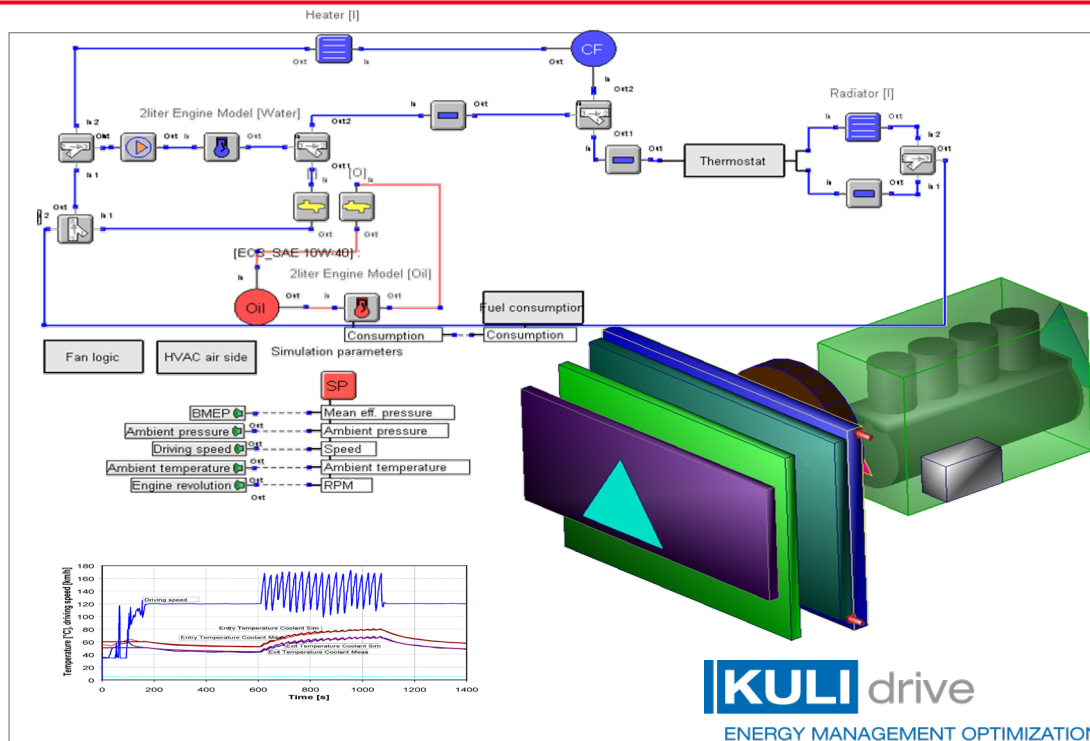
Heater [l]

CF

Ost Is Ost Ost2

2liter Engine Model [Water]

Radiator [l]

Is 2 Ost Ost Ost Ost2 Is Ost

Ost1 Ost Thermostat

Is 1 Ost1 [l] [O] Is

Is 2 Ost Is 1 Ost

Is 2 Is 1

[ECS_SAE 10W-40]

2liter Engine Model [Oil]

Is Oil Ost Is Ost

Fuel consumption

Consumption Consumption

Fan logic HVAC air side Simulation parameters

SP

BMEP Mean eff. pressure
Ambient pressure Ambient pressure
Driving speed Speed
Ambient temperature Ambient temperature
Engine revolution RPM

Ost Ost Ost Ost Ost

Temperature [°C], driving speed [km/h]

180 160 140 120 100 80 60 40 20 0

Driving speed
Entry Temperature Coolant Sim
Entry Temperature Coolant Mea
Exit Temperature Coolant Sim
Exit Temperature Coolant Mess

0 200 400 600 800 1000 1200 1400

Time [s]

KULI drive

ENERGY MANAGEMENT OPTIMIZATIO